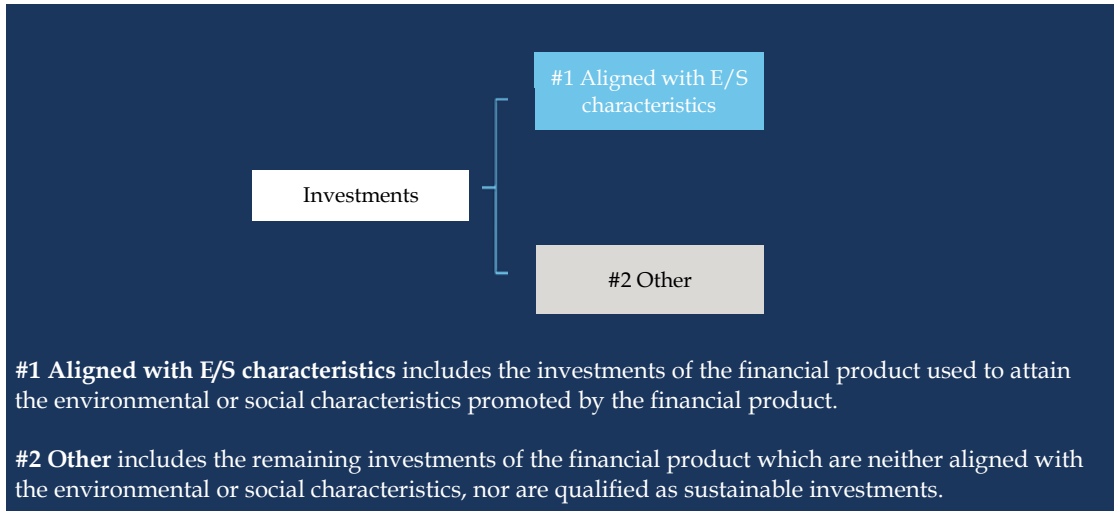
#1 Aligned with E/S characteristics

Investments

#2 Other

**#1 Aligned with E/S characteristics** includes the investments of the financial product used to attain the environmental or social characteristics promoted by the financial product.

**#2 Other** includes the remaining investments of the financial product which are neither aligned with the environmental or social characteristics, nor are qualified as sustainable investments.